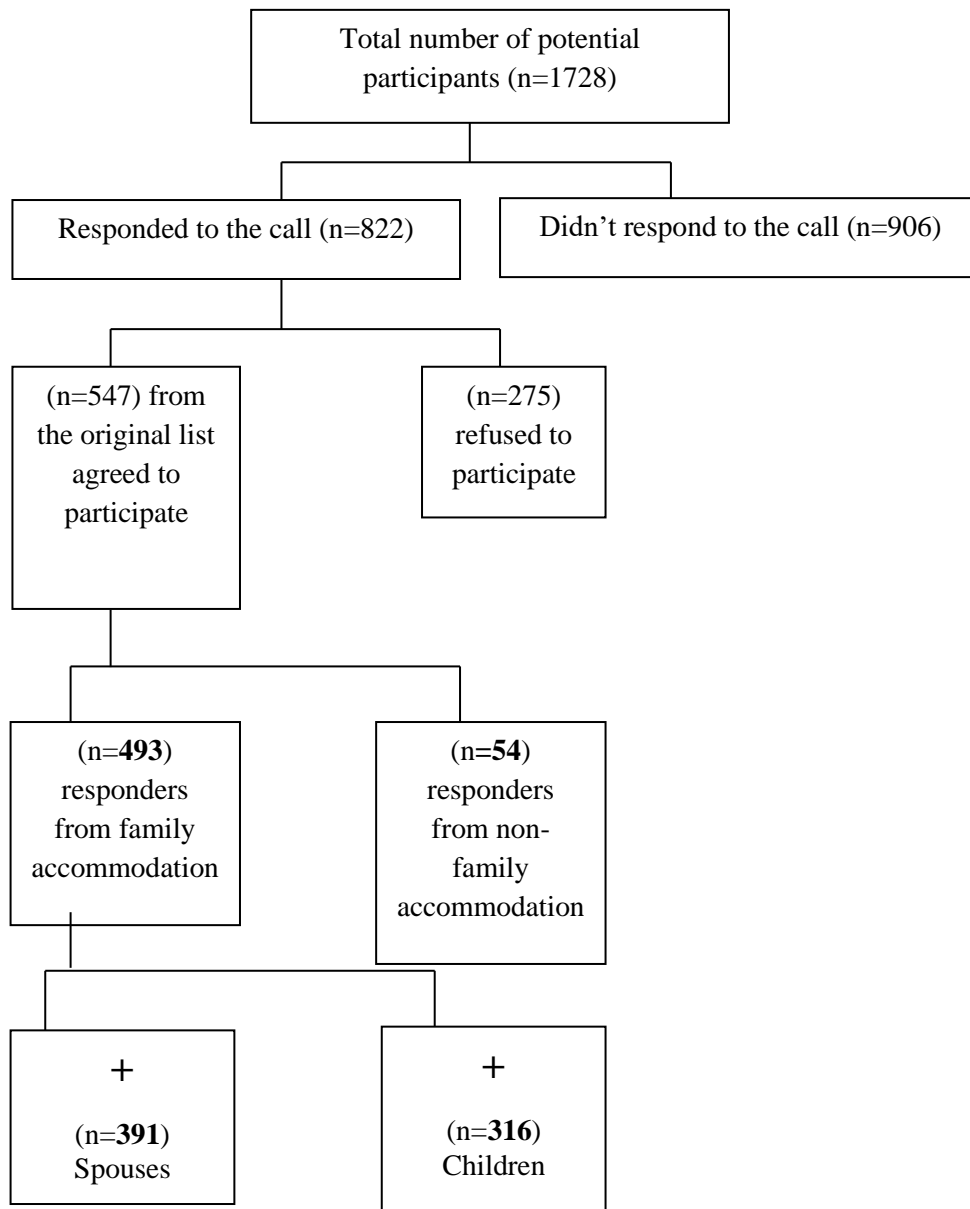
Total number of potential participants (n=1728)

Responded to the call (n=822)

Didn't respond to the call (n=906)

(n=547) from the original list agreed to participate

(n=275) refused to participate

(n=**493**) responders from family accommodation

(n**=54**) responders from non-family accommodation

+

(n=**391**) Spouses

+

(n=**316**) Children